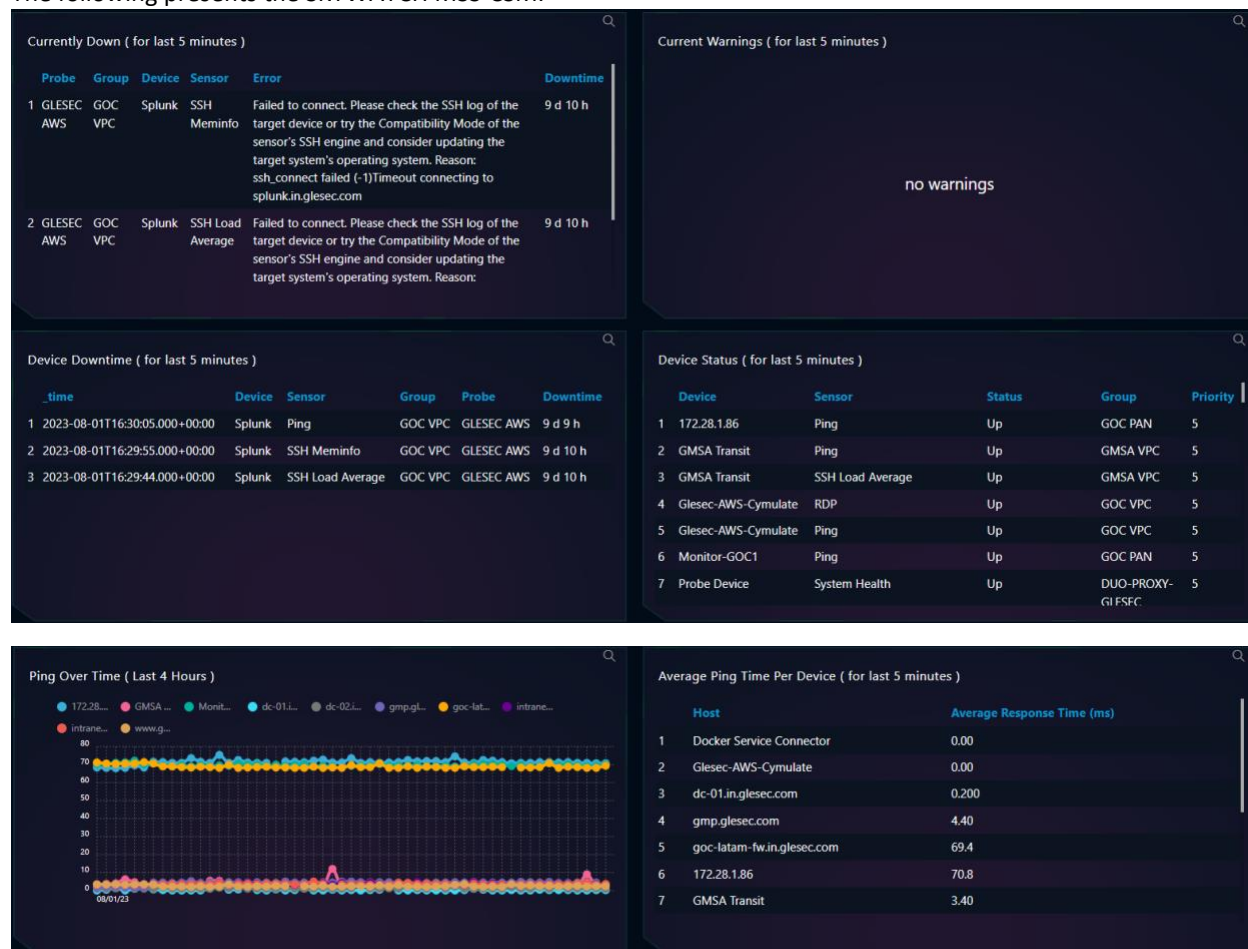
The following presents the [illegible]

Currently Down ( for last 5 minutes )

| | Probe | Group | Device | Sensor | Error | Downtime |
|---|---|---|---|---|---|---|
| 1 | GLESEC AWS | GOC VPC | Splunk | SSH Meminfo | Failed to connect. Please check the SSH log of the target device or try the Compatibility Mode of the sensor's SSH engine and consider updating the target system's operating system. Reason: ssh_connect failed (-1)Timeout connecting to splunk.in.glesec.com | 9 d 10 h |
| 2 | GLESEC AWS | GOC VPC | Splunk | SSH Load Average | Failed to connect. Please check the SSH log of the target device or try the Compatibility Mode of the sensor's SSH engine and consider updating the target system's operating system. Reason: | 9 d 10 h |

Current Warnings ( for last 5 minutes )

no warnings

Device Downtime ( for last 5 minutes )

| | _time | Device | Sensor | Group | Probe | Downtime |
|---|---|---|---|---|---|---|
| 1 | 2023-08-01T16:30:05.000+00:00 | Splunk | Ping | GOC VPC | GLESEC AWS | 9 d 9 h |
| 2 | 2023-08-01T16:29:55.000+00:00 | Splunk | SSH Meminfo | GOC VPC | GLESEC AWS | 9 d 10 h |
| 3 | 2023-08-01T16:29:44.000+00:00 | Splunk | SSH Load Average | GOC VPC | GLESEC AWS | 9 d 10 h |

Device Status ( for last 5 minutes )

| | Device | Sensor | Status | Group | Priority |
|---|---|---|---|---|---|
| 1 | 172.28.1.86 | Ping | Up | GOC PAN | 5 |
| 2 | GMSA Transit | Ping | Up | GMSA VPC | 5 |
| 3 | GMSA Transit | SSH Load Average | Up | GMSA VPC | 5 |
| 4 | Glesec-AWS-Cymulate | RDP | Up | GOC VPC | 5 |
| 5 | Glesec-AWS-Cymulate | Ping | Up | GOC VPC | 5 |
| 6 | Monitor-GOC1 | Ping | Up | GOC PAN | 5 |
| 7 | Probe Device | System Health | Up | DUO-PROXY-GLESEC | 5 |

Ping Over Time ( Last 4 Hours )

172.28... GMSA ... Monit... dc-01.i... dc-02.i... gmp.gl... goc-lat... intrane... intrane... www.g...

80 70 60 50 40 30 20 10 0

08/01/23

Average Ping Time Per Device ( for last 5 minutes )

| | Host | Average Response Time (ms) |
|---|---|---|
| 1 | Docker Service Connector | 0.00 |
| 2 | Glesec-AWS-Cymulate | 0.00 |
| 3 | dc-01.in.glesec.com | 0.200 |
| 4 | gmp.glesec.com | 4.40 |
| 5 | goc-latam-fw.in.glesec.com | 69.4 |
| 6 | 172.28.1.86 | 70.8 |
| 7 | GMSA Transit | 3.40 |